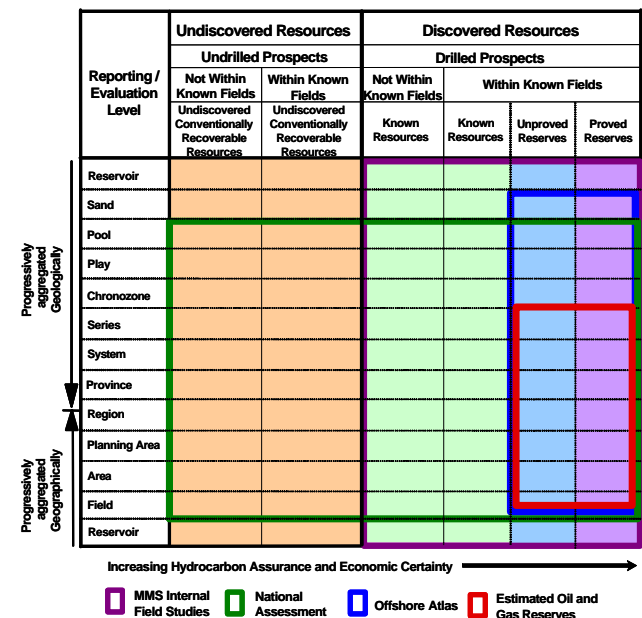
| Reporting / Evaluation Level | Undiscovered Resources | | Discovered Resources | | | |
|---|---|---|---|---|---|---|
| | Undrilled Prospects | | Drilled Prospects | | | |
| | Not Within Known Fields | Within Known Fields | Not Within Known Fields | Within Known Fields | | |
| | Undiscovered Conventionally Recoverable Resources | Undiscovered Conventionally Recoverable Resources | Known Resources | Known Resources | Unproved Reserves | Proved Reserves |
| Reservoir | | | | | | |
| Sand | | | | | | |
| Pool | | | | | | |
| Play | | | | | | |
| Chronozone | | | | | | |
| Series | | | | | | |
| System | | | | | | |
| Province | | | | | | |
| Region | | | | | | |
| Planning Area | | | | | | |
| Area | | | | | | |
| Field | | | | | | |
| Reservoir | | | | | | |

Progressively aggregated Geologically

Progressively aggregated Geographically

Increasing Hydrocarbon Assurance and Economic Certainty

MMS Internal Field Studies

National Assessment

Offshore Atlas

Estimated Oil and Gas Reserves